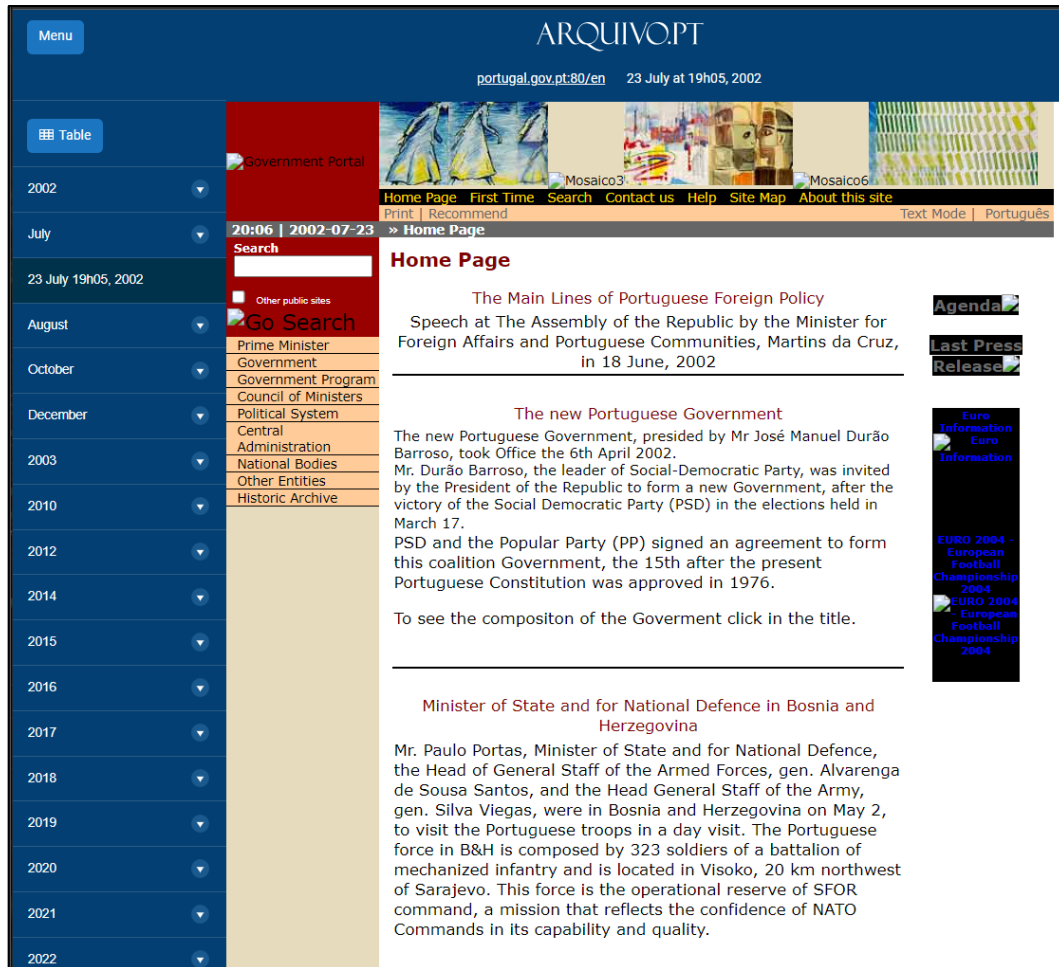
Menu

ARQUIVO.PT

portugal.gov.pt:80/en 23 July at 19h05, 2002

Table

2002

July

23 July 19h05, 2002

August

October

December

2003

2010

2012

2014

2015

2016

2017

2018

2019

2020

2021

2022

Government Portal

Mosaico3

Mosaico6

Home Page First Time Search Contact us Help Site Map About this site

Print | Recommend

Text Mode | Português

20:06 | 2002-07-23

» Home Page

Search

Other public sites

Go Search

Prime Minister
Government
Government Program
Council of Ministers
Political System
Central Administration
National Bodies
Other Entities
Historic Archive

Home Page

The Main Lines of Portuguese Foreign Policy

Speech at The Assembly of the Republic by the Minister for Foreign Affairs and Portuguese Communities, Martins da Cruz, in 18 June, 2002

The new Portuguese Government

The new Portuguese Government, presided by Mr José Manuel Durão Barroso, took Office the 6th April 2002.
Mr. Durão Barroso, the leader of Social-Democratic Party, was invited by the President of the Republic to form a new Government, after the victory of the Social Democratic Party (PSD) in the elections held in March 17.
PSD and the Popular Party (PP) signed an agreement to form this coalition Government, the 15th after the present Portuguese Constitution was approved in 1976.

To see the compositon of the Goverment click in the title.

Minister of State and for National Defence in Bosnia and Herzegovina

Mr. Paulo Portas, Minister of State and for National Defence, the Head of General Staff of the Armed Forces, gen. Alvarenga de Sousa Santos, and the Head General Staff of the Army, gen. Silva Viegas, were in Bosnia and Herzegovina on May 2, to visit the Portuguese troops in a day visit. The Portuguese force in B&H is composed by 323 soldiers of a battalion of mechanized infantry and is located in Visoko, 20 km northwest of Sarajevo. This force is the operational reserve of SFOR command, a mission that reflects the confidence of NATO Commands in its capability and quality.

Agenda

Last Press Release

Euro Information
Euro Information

EURO 2004 - European Football Championship 2004
EURO 2004 - European Football Championship 2004